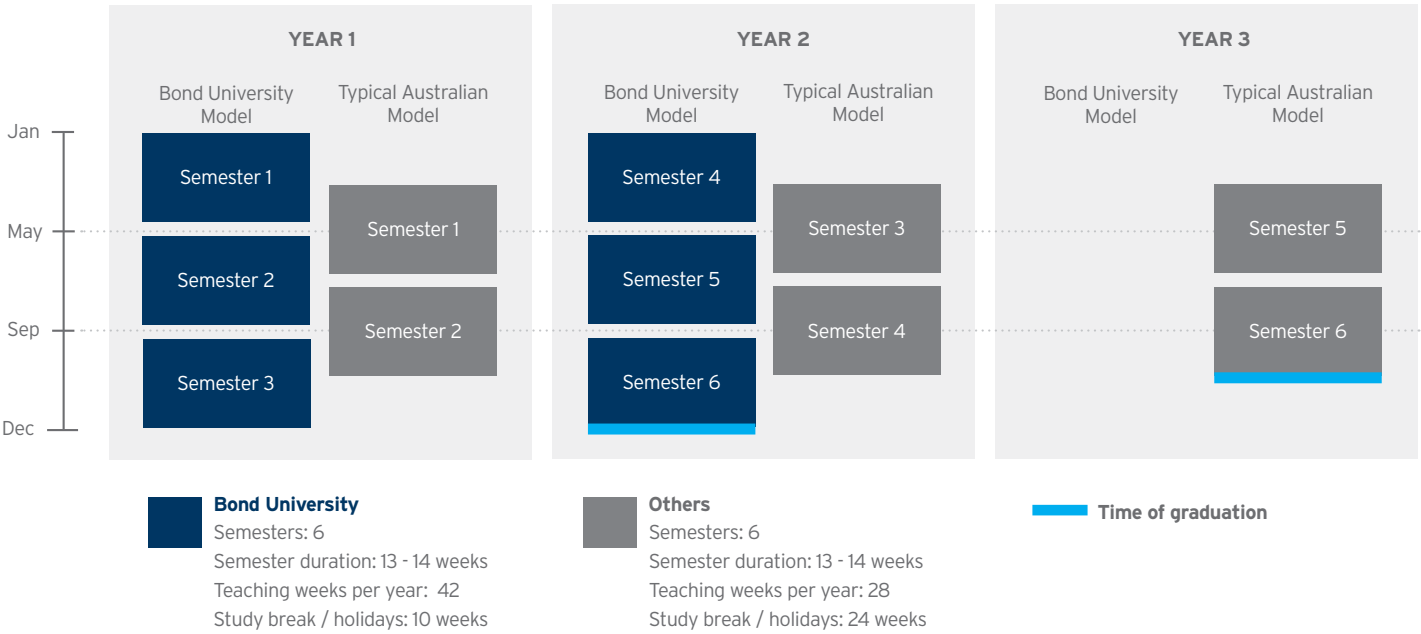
Jan
May
Sep
Dec

YEAR 1

Bond University Model

Typical Australian Model

Semester 1
Semester 2
Semester 3

Semester 1
Semester 2

YEAR 2

Bond University Model

Typical Australian Model

Semester 4
Semester 5
Semester 6

Semester 3
Semester 4

YEAR 3

Bond University Model

Typical Australian Model

Semester 5
Semester 6

**Bond University**
Semesters: 6
Semester duration: 13 - 14 weeks
Teaching weeks per year: 42
Study break / holidays: 10 weeks

**Others**
Semesters: 6
Semester duration: 13 - 14 weeks
Teaching weeks per year: 28
Study break / holidays: 24 weeks

**Time of graduation**